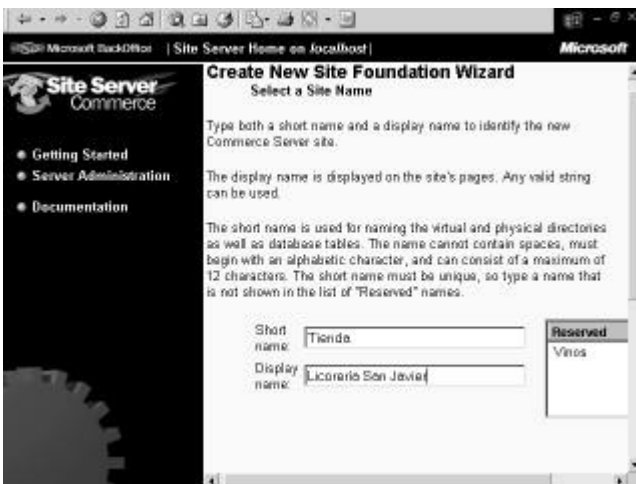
Microsoft BackOffice | Site Server Home on localhost | Microsoft

Site Server Commerce

Getting Started
Server Administration
Documentation

Create New Site Foundation Wizard
Select a Site Name

Type both a short name and a display name to identify the new Commerce Server site.

The display name is displayed on the site's pages. Any valid string can be used.

The short name is used for naming the virtual and physical directories as well as database tables. The name cannot contain spaces, must begin with an alphabetic character, and can consist of a maximum of 12 characters. The short name must be unique, so type a name that is not shown in the list of "Reserved" names.

Short name: Tienda

Display name: Licorería San Javier

Reserved
Vinos